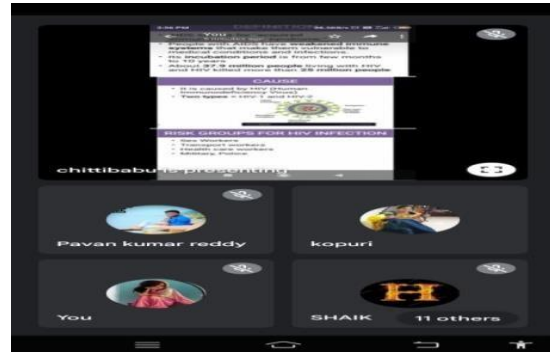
You

systems that make them vulnerable to medical conditions and infections.
Its incubation period is from few months to 10 years
About 37.9 million people living with HIV and HIV killed more than 25 million people

CAUSE

It is caused by HIV (Human Immunodeficiency Virus)
Two types – HIV 1 and HIV 2

RISK GROUPS FOR HIV INFECTION

Sex Workers
Transport workers
Health care workers
Military, Police

chittibabu is presenting

Pavan kumar reddy

kopuri

You

SHAIK

11 others